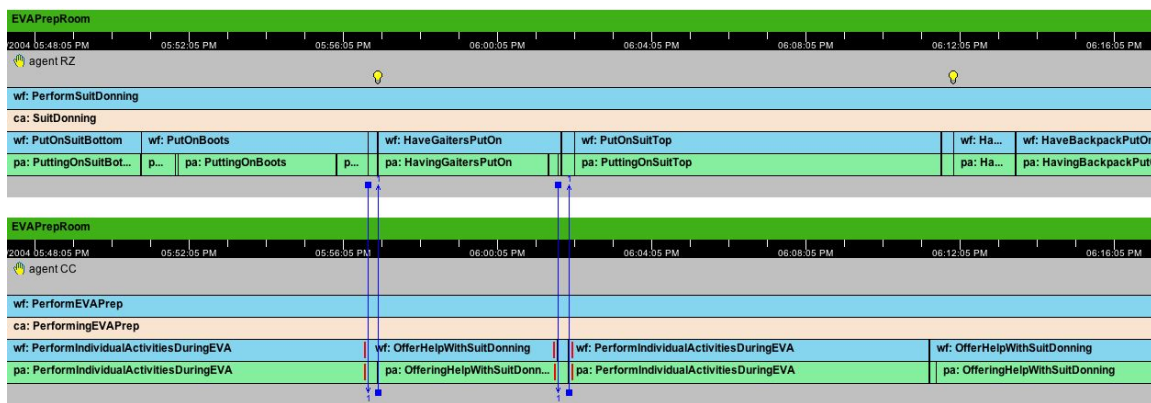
EVAPrepRoom

2004 05:48:05 PM 05:52:05 PM 05:56:05 PM 06:00:05 PM 06:04:05 PM 06:08:05 PM 06:12:05 PM 06:16:05 PM

agent RZ

wf: PerformSuitDonning

ca: SuitDonning

| wf: PutOnSuitBottom | wf: PutOnBoots | | wf: HaveGaitersPutOn | wf: PutOnSuitTop | wf: Ha... | wf: HaveBackpackPutOn |
|---|---|---|---|---|---|---|
| pa: PuttingOnSuitBot... | p... | pa: PuttingOnBoots | p... | pa: HavingGaitersPutOn | pa: PuttingOnSuitTop | pa: Ha... | pa: HavingBackpackPut |

EVAPrepRoom

2004 05:48:05 PM 05:52:05 PM 05:56:05 PM 06:00:05 PM 06:04:05 PM 06:08:05 PM 06:12:05 PM 06:16:05 PM

agent CC

wf: PerformEVAPrep

ca: PerformingEVAPrep

| wf: PerformIndividualActivitiesDuringEVA | wf: OfferHelpWithSuitDonning | wf: PerformIndividualActivitiesDuringEVA | wf: OfferHelpWithSuitDonning |
|---|---|---|---|
| pa: PerformIndividualActivitiesDuringEVA | pa: OfferingHelpWithSuitDonn... | pa: PerformIndividualActivitiesDuringEVA | pa: OfferingHelpWithSuitDonning |